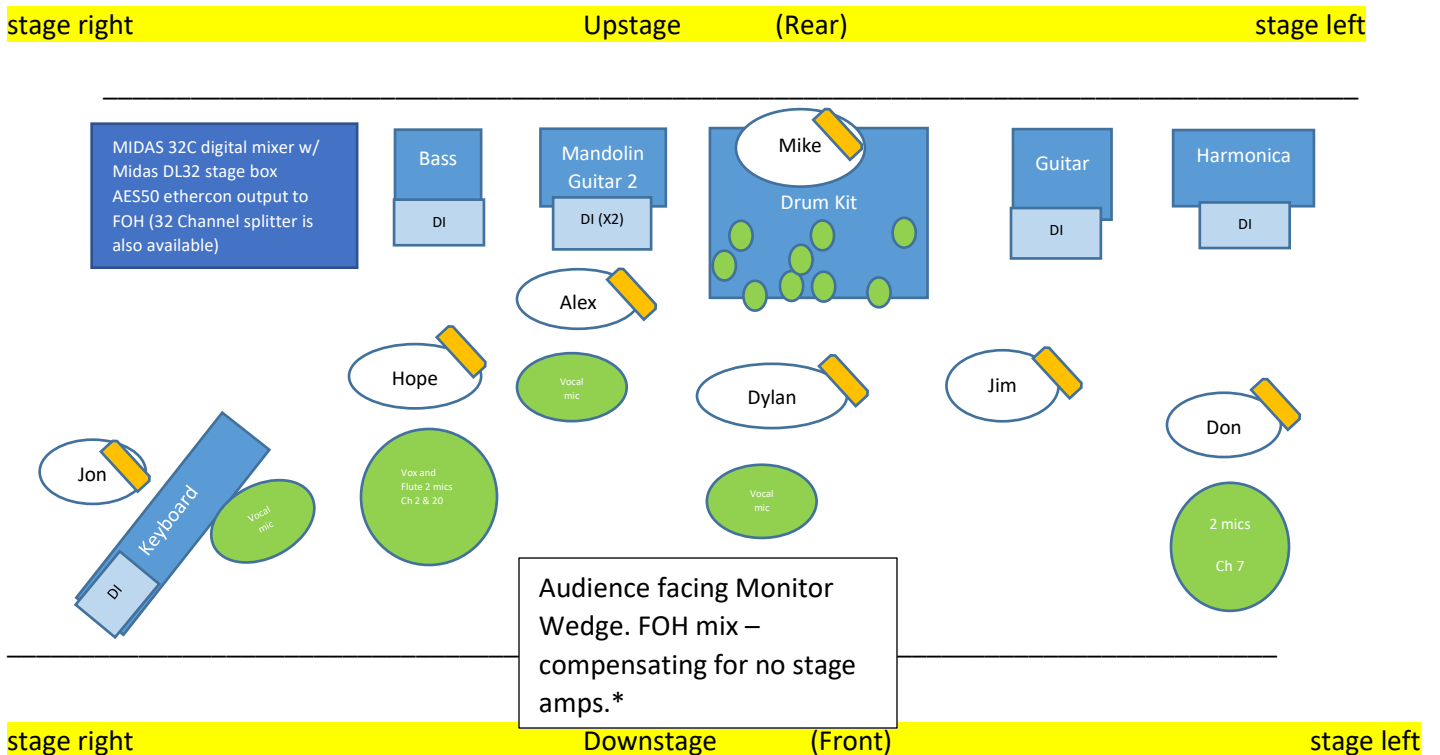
stage right Upstage (Rear) stage left

MIDAS 32C digital mixer w/ Midas DL32 stage box AES50 ethercon output to FOH (32 Channel splitter is also available)

Bass

DI

Mandolin Guitar 2

DI (X2)

Mike

Drum Kit

Guitar

DI

Harmonica

DI

Alex

Hope

Vocal mic

Dylan

Jim

Don

Jon

Keyboard

DI

Vocal mic

Vox and Flute 2 mics Ch 2 & 20

Vocal mic

2 mics

Ch 7

Audience facing Monitor Wedge. FOH mix – compensating for no stage amps.*

stage right Downstage (Front) stage left